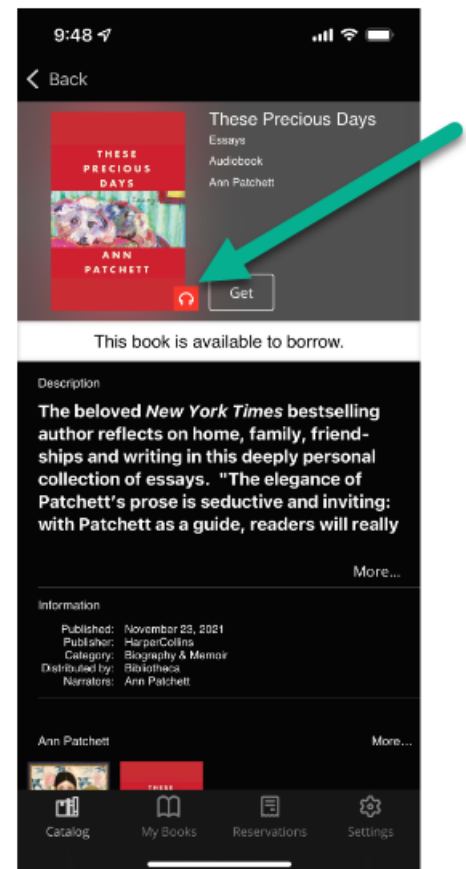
9:48

Back

THESE PRECIOUS DAYS

essays

ANN PATCHETT

These Precious Days

Essays

Audiobook

Ann Patchett

Get

This book is available to borrow.

Description

The beloved *New York Times* bestselling author reflects on home, family, friendships and writing in this deeply personal collection of essays. "The elegance of Patchett's prose is seductive and inviting: with Patchett as a guide, readers will really

More...

Information

Published: November 23, 2021
Publisher: HarperCollins
Category: Biography & Memoir
Distributed by: Bibliotheca
Narrators: Ann Patchett

Ann Patchett

More...

THESE

Catalog

My Books

Reservations

Settings